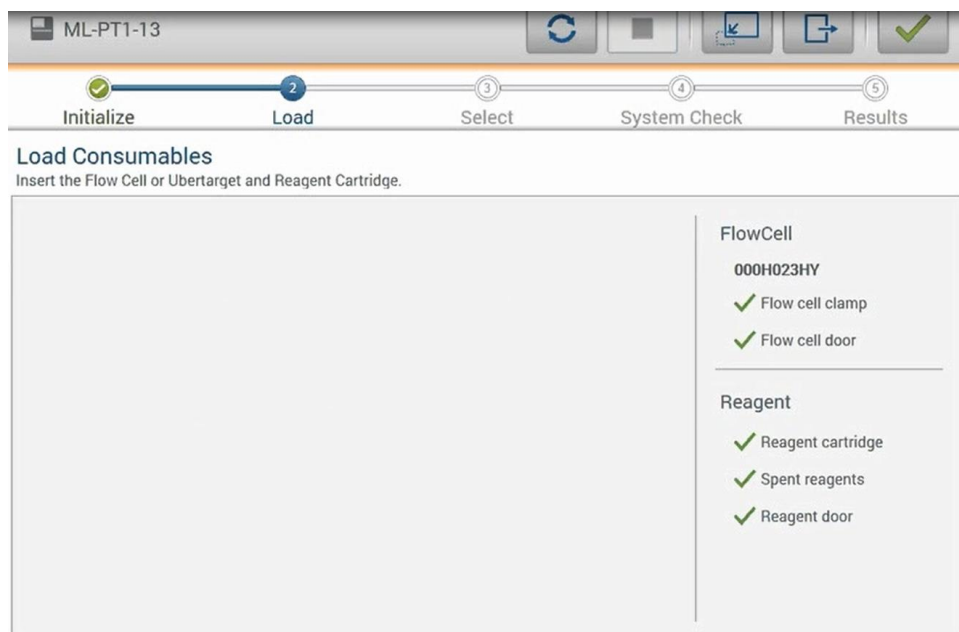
ML-PT1-13

2 3 4 5

Initialize Load Select System Check Results

Load Consumables
Insert the Flow Cell or Ubertarget and Reagent Cartridge.

FlowCell
000H023HY
Flow cell clamp
Flow cell door

Reagent
Reagent cartridge
Spent reagents
Reagent door